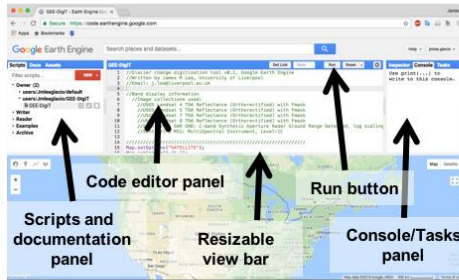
GEE-DigiT - Earth Engine
Secure | https://code.earthengine.google.com
Apps Bookmarks
Google Earth Engine
Search places and datasets...
Help
Scripts Docs Assets
GEE-DigiT
Get Link Save Run Reset
Inspector Console Tasks
Filter scripts...
NEW
Owner (2)
users/Jmleeglacio/default
users/Jmleeglacio/GEE-DigiT
GEE-DigiT
Writer
Reader
Examples
Archive
//Glacier change digitisation tool v0.1, Google Earth Engine
//Written by James M Lea, University of Liverpool
//Email: j.lea@liverpool.ac.uk
//Band display information
//Image collections used:
//L4 Landsat 4 TOA Reflectance (Orthorectified) with Fmask
//L5 Landsat 5 TOA Reflectance (Orthorectified) with Fmask
//L7 Landsat 7 TOA Reflectance (Orthorectified) with Fmask
//L8 Landsat 8 TOA Reflectance (Orthorectified) with Fmask
//S1 Sentinel-1 SAR GRD: C-band Synthetic Aperture Radar Ground Range Detected, log scaling
//S2 Sentinel-2 MSI: MultiSpectral Instrument, Level-1C
Use print(...) to write to this console.
Map Satellite
Code editor panel
Run button
Scripts and documentation panel
Resizable view bar
Console/Tasks panel